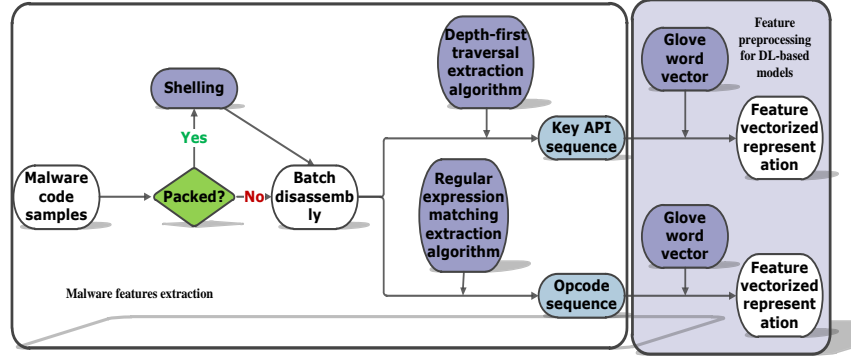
Feature preprocessing for DL-based models

Shelling

Yes

Malware code samples

Packed?

No

Batch disassembly

Depth-first traversal extraction algorithm

Key API sequence

Regular expression matching extraction algorithm

Opcode sequence

Glove word vector

Feature vectorized representation

Glove word vector

Feature vectorized representation

Malware features extraction